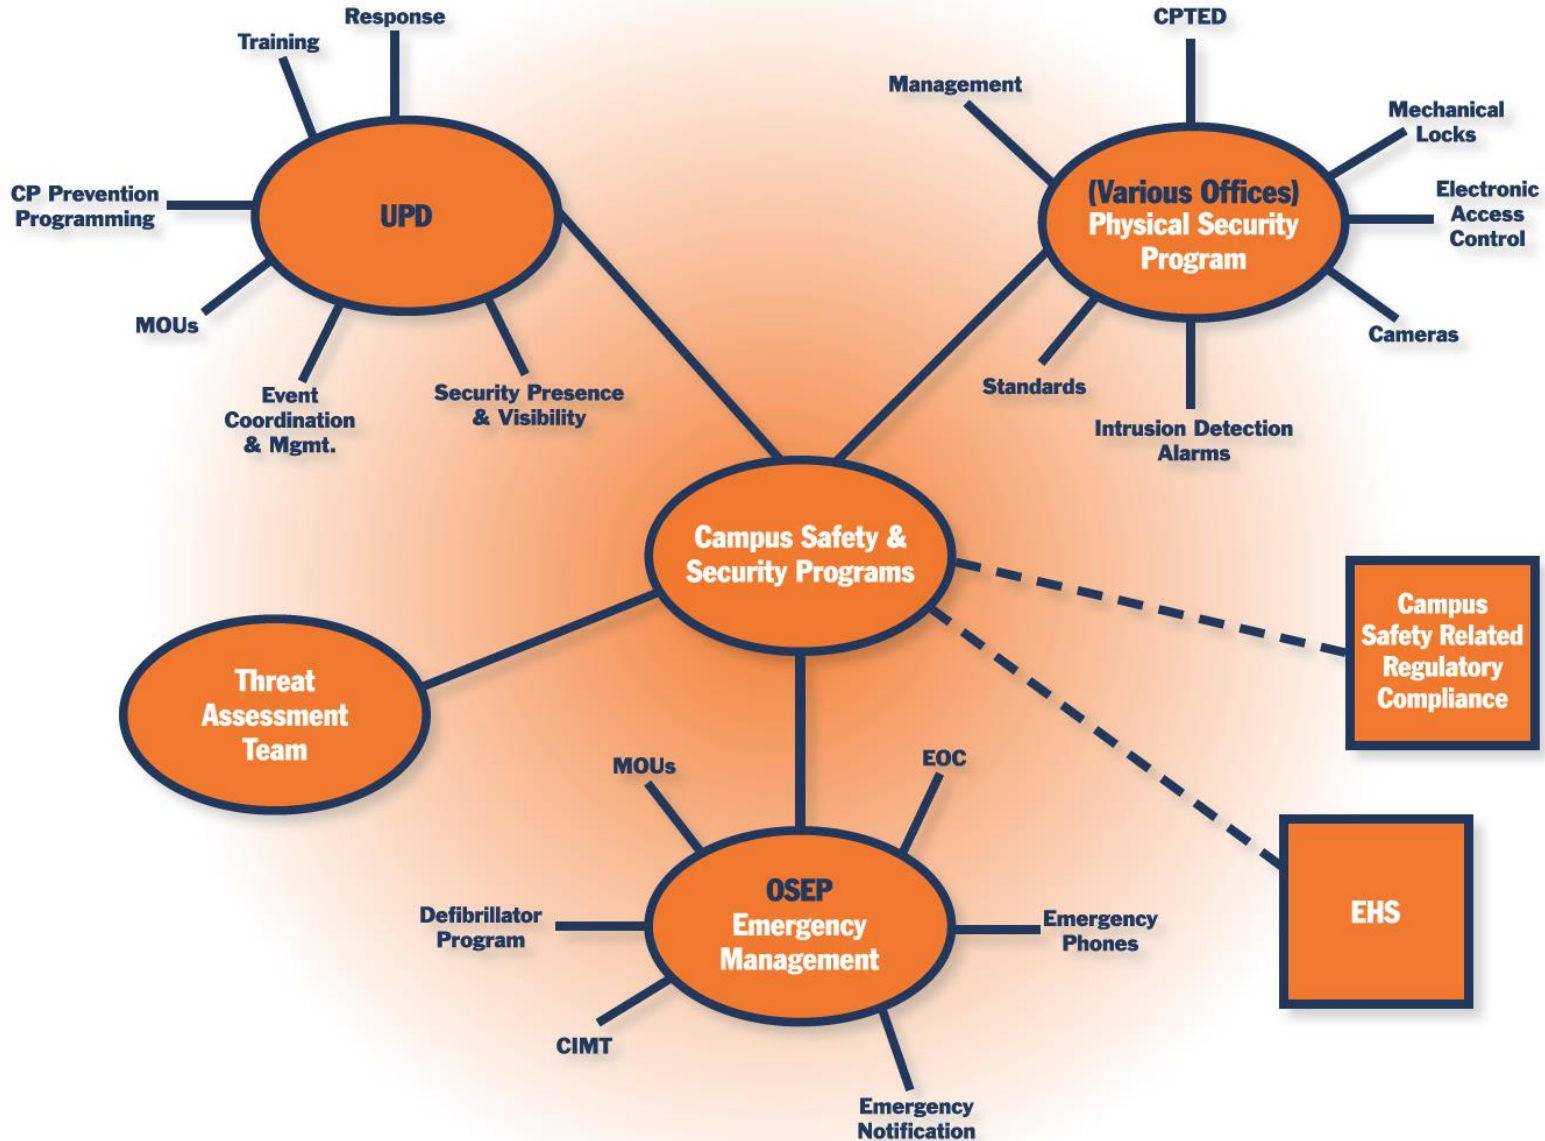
Response
Training
CP Prevention Programming
UPD
MOUs
Event Coordination & Mgmt.
Security Presence & Visibility

CPTED
Management
Mechanical Locks
(Various Offices) Physical Security Program
Electronic Access Control
Cameras
Standards
Intrusion Detection Alarms

Campus Safety & Security Programs

Campus Safety Related Regulatory Compliance

Threat Assessment Team

EHS

MOUs
EOC
Defibrillator Program
OSEP Emergency Management
Emergency Phones
CIMT
Emergency Notification